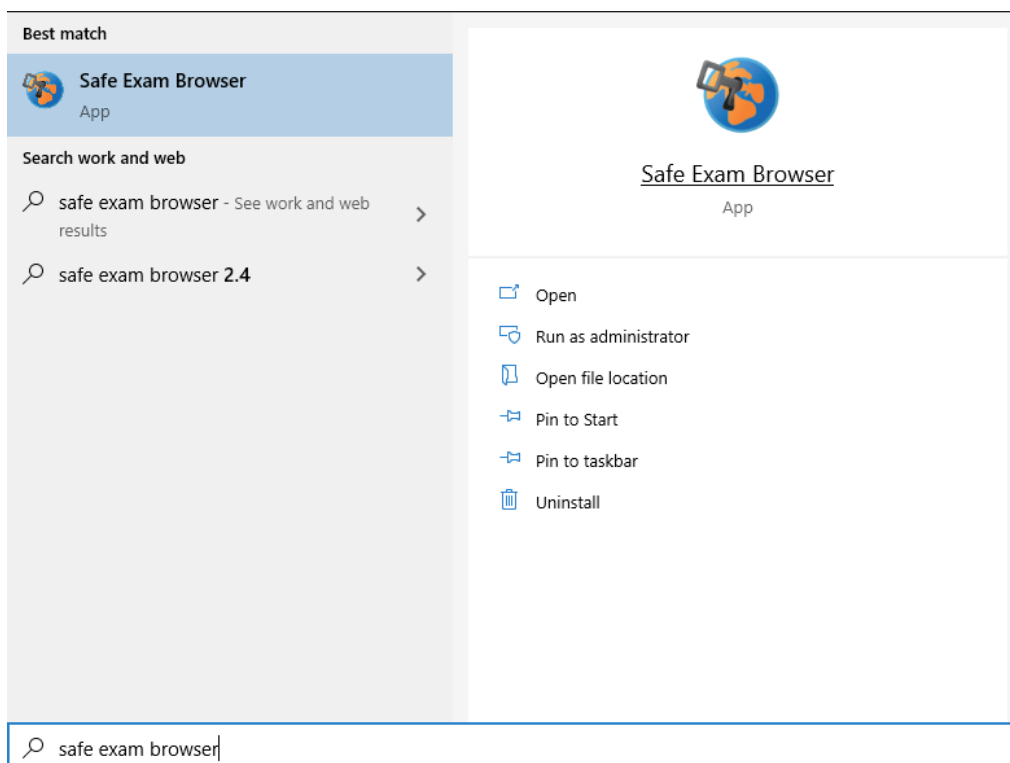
Best match

Safe Exam Browser
App

Search work and web

safe exam browser - See work and web results

safe exam browser 2.4

Safe Exam Browser
App

Open

Run as administrator

Open file location

Pin to Start

Pin to taskbar

Uninstall

safe exam browser